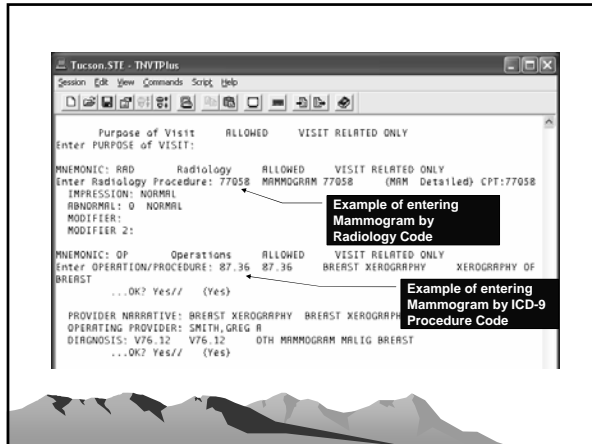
Tucson.STE - TNVTPlus

Session Edit View Commands Script Help

Purpose of Visit ALLOWED VISIT RELATED ONLY
Enter PURPOSE of VISIT:

MNEMONIC: RAD Radiology ALLOWED VISIT RELATED ONLY
Enter Radiology Procedure: 77058 MAMMOGRAM 77058 (MAM Detailed) CPT:77058
IMPRESSION: NORMAL
ABNORMAL: 0 NORMAL
MODIFIER:
MODIFIER 2:

Example of entering Mammogram by Radiology Code

MNEMONIC: OP Operations ALLOWED VISIT RELATED ONLY
Enter OPERATION/PROCEDURE: 87.36 87.36 BREAST XEROGRAPHY XEROGRAPHY OF BREAST
...OK? Yes// (Yes)

Example of entering Mammogram by ICD-9 Procedure Code

PROVIDER NARRATIVE: BREAST XEROGRAPHY BREAST XEROGRAPH
OPERATING PROVIDER: SMITH,GREG A
DIAGNOSIS: V76.12 V76.12 OTH MAMMOGRAM MALIG BREAST
...OK? Yes// (Yes)